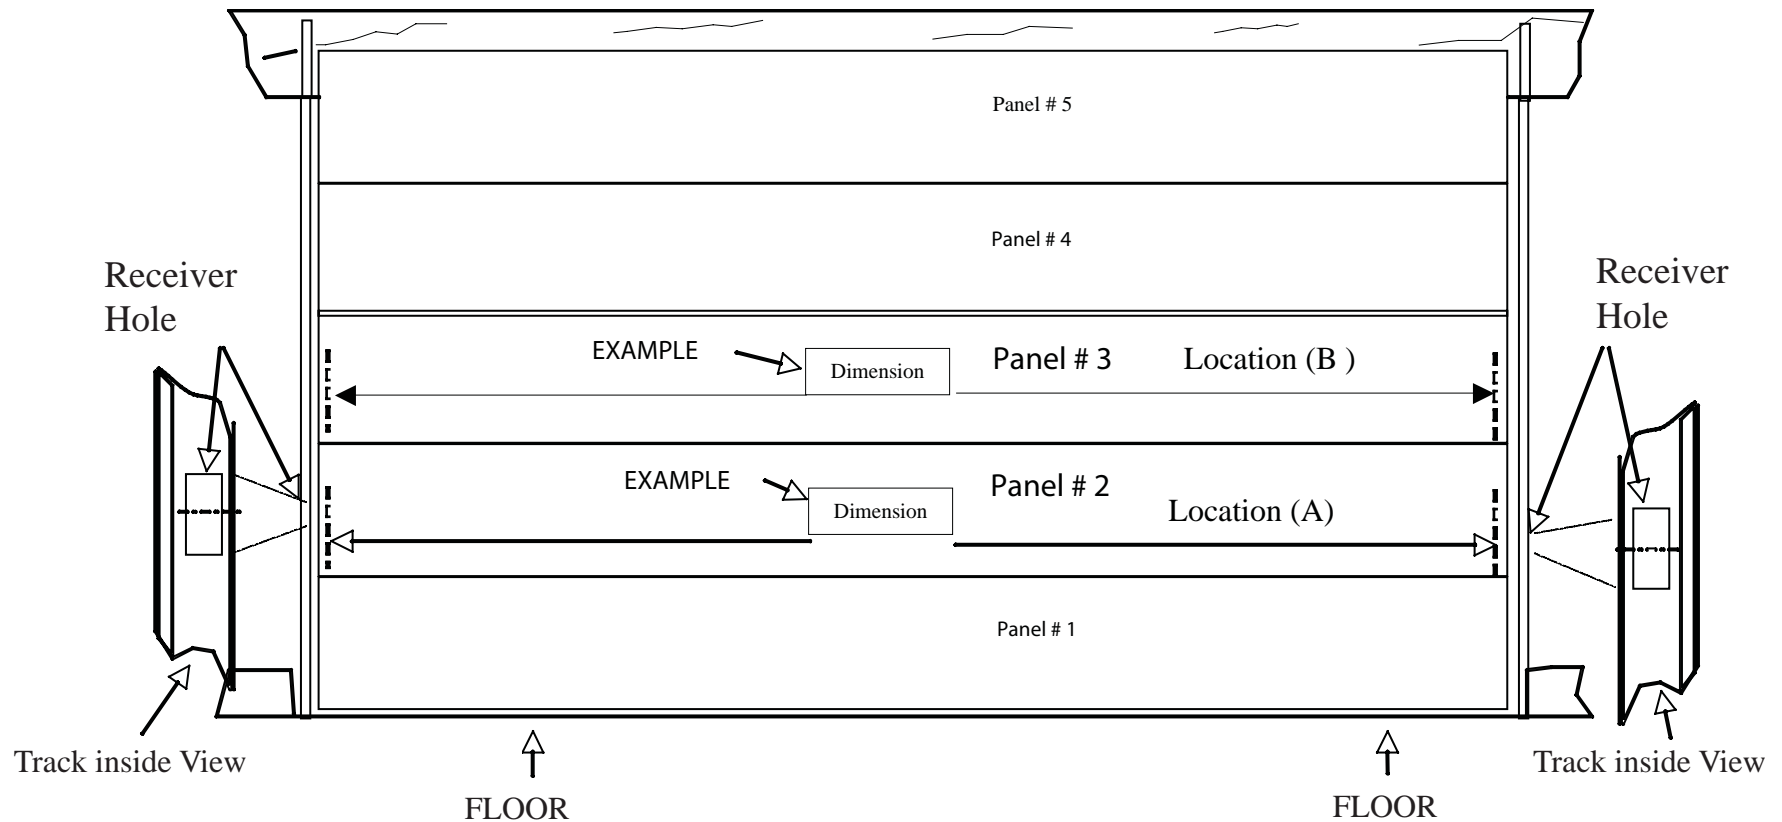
Panel # 5

Panel # 4

Receiver Hole

Receiver Hole

EXAMPLE

Dimension

Panel # 3

Location (B )

EXAMPLE

Dimension

Panel # 2

Location (A)

Panel # 1

Track inside View

FLOOR

FLOOR

Track inside View